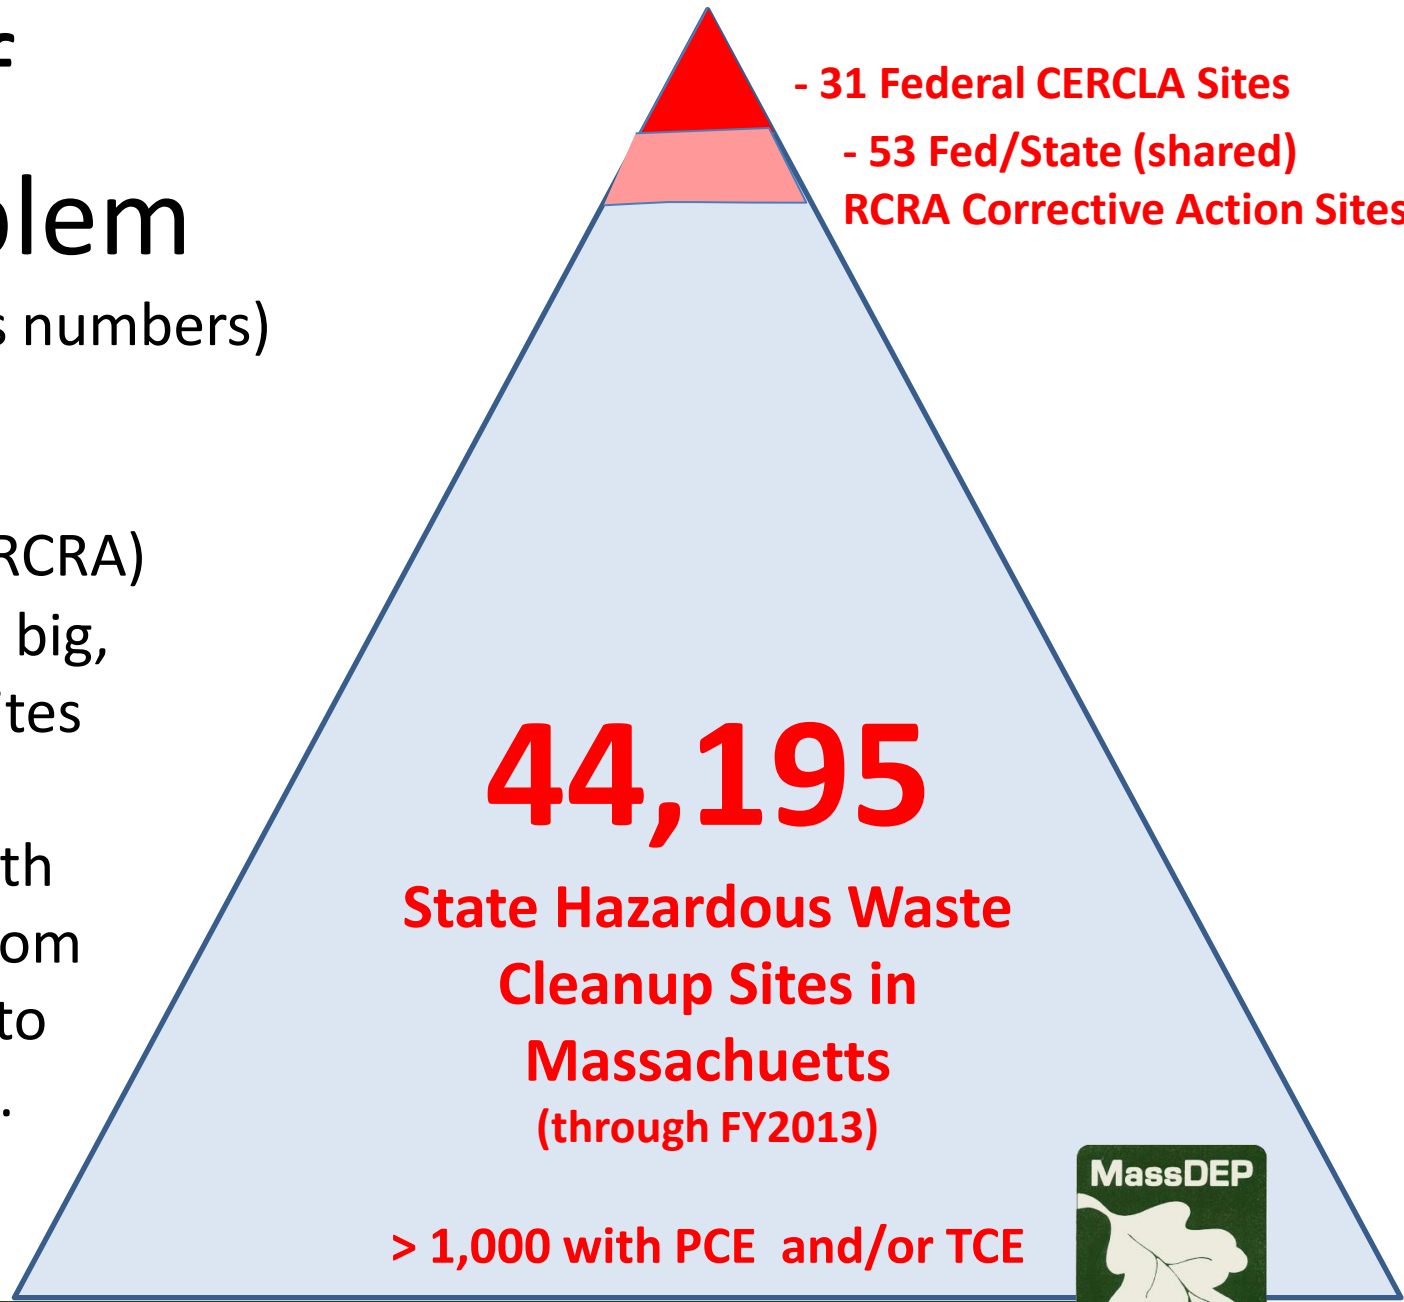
f

blem

s numbers)

RCRA)

big,

ites

th

om

to

.

- 31 Federal CERCLA Sites

- 53 Fed/State (shared) RCRA Corrective Action Sites

44,195

State Hazardous Waste Cleanup Sites in Massachuetts

(through FY2013)

> 1,000 with PCE and/or TCE

MassDEP